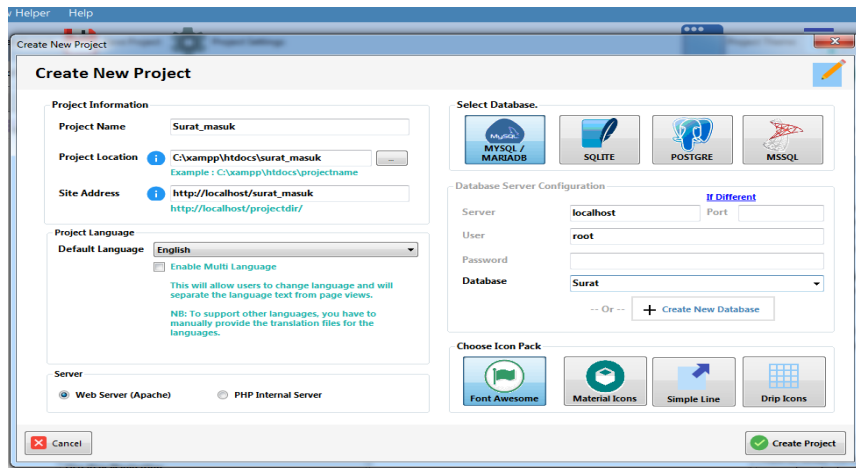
v Helper Help

Create New Project

Create New Project

Project Information

Project Name Surat_masuk

Project Location C:\xampp\htdocs\surat_masuk ...

Example : C:\xampp\htdocs\projectname

Site Address http://localhost/surat_masuk

http://localhost/projectdir/

Project Language

Default Language English

Enable Multi Language

This will allow users to change language and will separate the language text from page views.

NB: To support other languages, you have to manually provide the translation files for the languages.

Server

Web Server (Apache) PHP Internal Server

Select Database.

MySQL

MYSQL / MARIADB

SQLITE

POSTGRE

MSSQL

Database Server Configuration

If Different

Server localhost Port

User root

Password

Database Surat

-- Or -- Create New Database

Choose Icon Pack

Font Awesome

Material Icons

Simple Line

Drip Icons

Cancel

Create Project